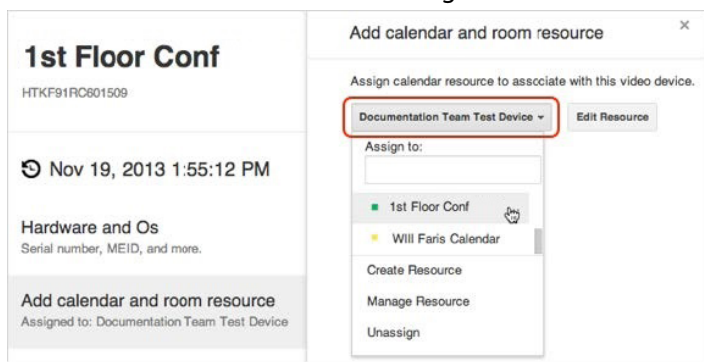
1st Floor Conf
HTKF91RC601509

Nov 19, 2013 1:55:12 PM

Hardware and Os
Serial number, MEID, and more.

Add calendar and room resource
Assigned to: Documentation Team Test Device

Add calendar and room resource
×

Assign calendar resource to assciate with this video device.

Documentation Team Test Device
Edit Resource

Assign to:

1st Floor Conf
Will Faris Calendar

Create Resource
Manage Resource
Unassign